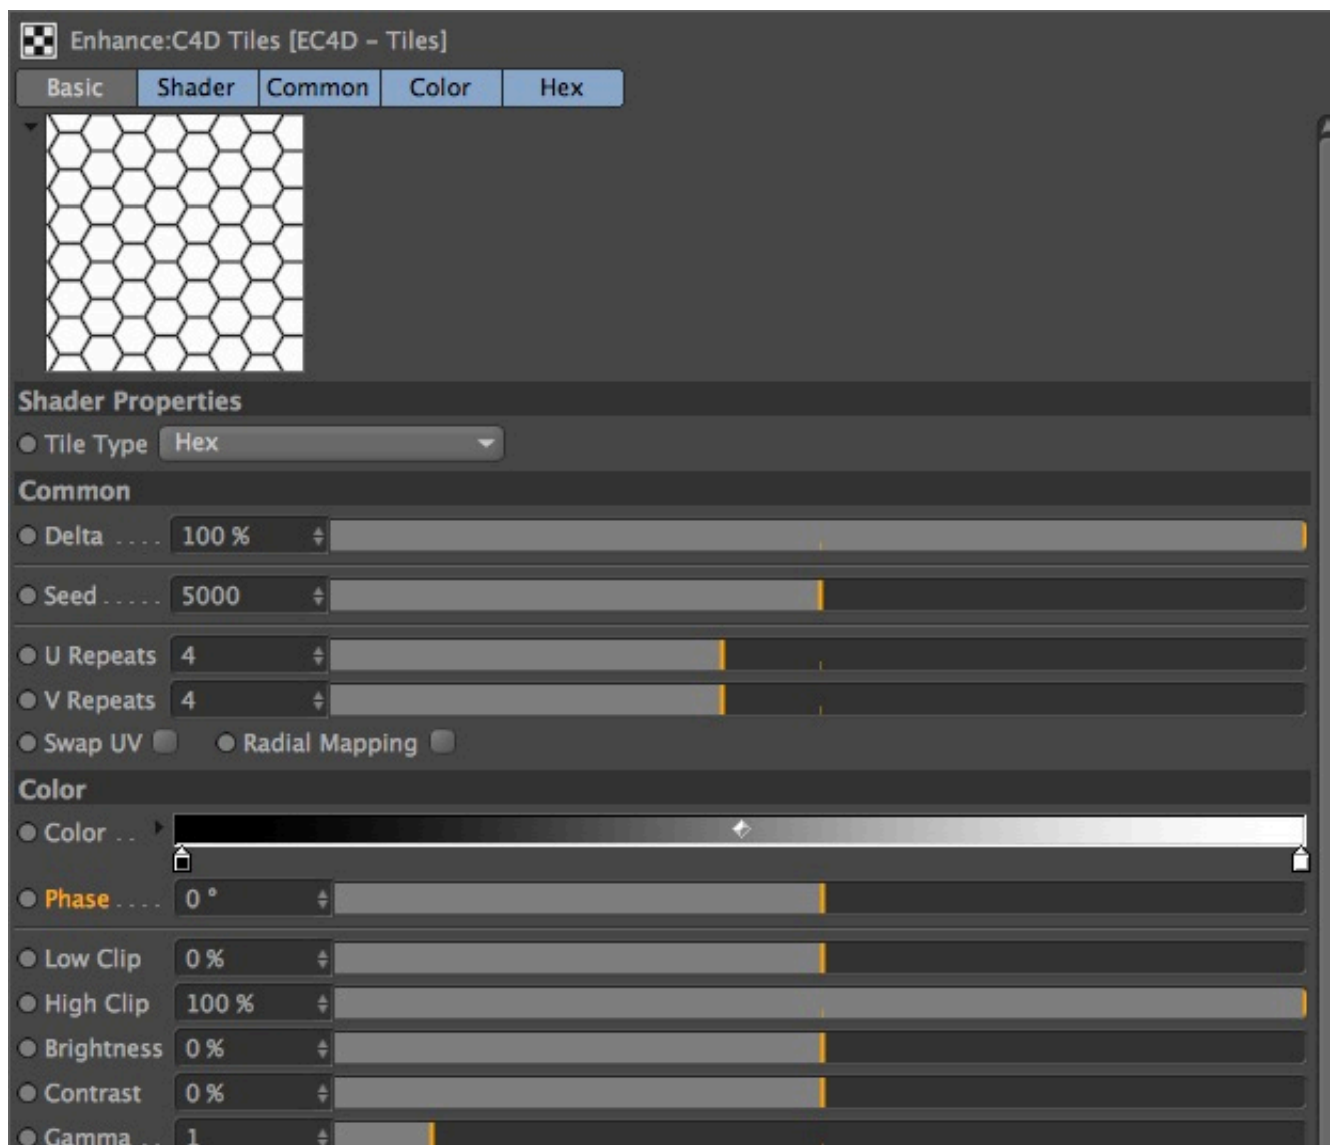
Enhance:C4D Tiles [EC4D - Tiles]

Basic Shader Common Color Hex

Shader Properties

Tile Type Hex

Common

Delta . . . . 100 %

Seed . . . . . 5000

U Repeats 4

V Repeats 4

Swap UV Radial Mapping

Color

Color . .

Phase . . . . 0 °

Low Clip 0 %

High Clip 100 %

Brightness 0 %

Contrast 0 %

Gamma . . 1